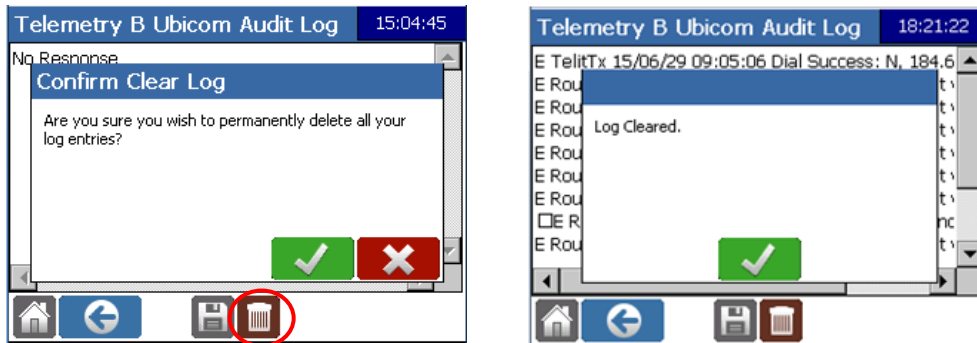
Telemetry B Ubicom Audit Log 15:04:45

No Response

Confirm Clear Log

Are you sure you wish to permanently delete all your log entries?

Telemetry B Ubicom Audit Log 18:21:22

E TelitTx 15/06/29 09:05:06 Dial Success: N, 184.6

E Rou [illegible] t

E Rou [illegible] t

E Rou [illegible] t

E Rou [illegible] t

E Rou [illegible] t

E Rou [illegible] t

☐E R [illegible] nc

E Rou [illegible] t

Log Cleared.